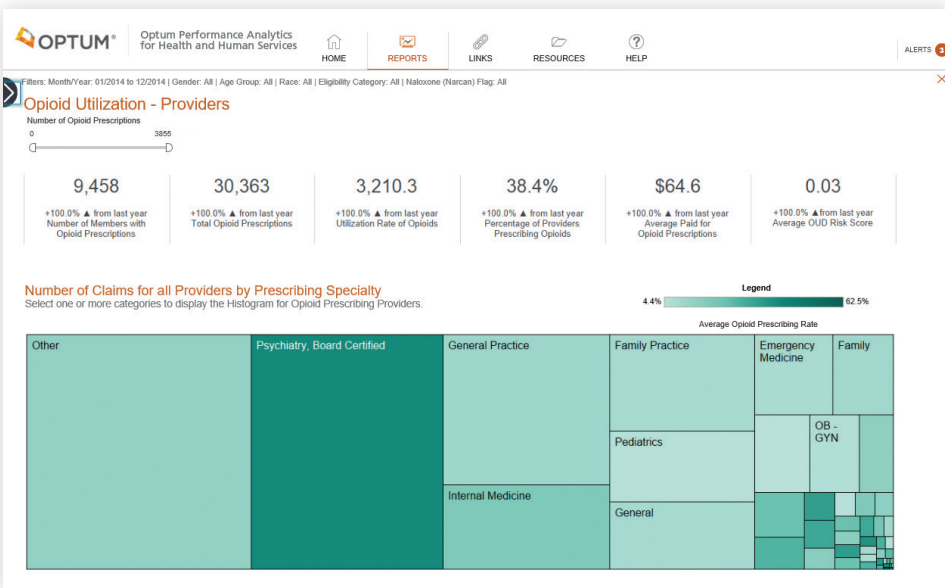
OPTUM®
Optum Performance Analytics for Health and Human Services
HOME
REPORTS
LINKS
RESOURCES
HELP
ALERTS 3

Filters: Month/Year: 01/2014 to 12/2014 | Gender: All | Age Group: All | Race: All | Eligibility Category: All | Naloxone (Narcan) Flag: All

Opioid Utilization - Providers
Number of Opioid Prescriptions
0
3855

| 9,458 | 30,363 | 3,210.3 | 38.4% | $64.6 | 0.03 |
|---|---|---|---|---|---|
| +100.0% ▲ from last year Number of Members with Opioid Prescriptions | +100.0% ▲ from last year Total Opioid Prescriptions | +100.0% ▲ from last year Utilization Rate of Opioids | +100.0% ▲ from last year Percentage of Providers Prescribing Opioids | +100.0% ▲ from last year Average Paid for Opioid Prescriptions | +100.0% ▲from last year Average OUD Risk Score |

Number of Claims for all Providers by Prescribing Specialty
Select one or more categories to display the Histogram for Opioid Prescribing Providers.

Legend
4.4%
62.5%
Average Opioid Prescribing Rate

Other
Psychiatry, Board Certified
General Practice
Internal Medicine
Family Practice
Pediatrics
General
Emergency Medicine
Family
OB - GYN